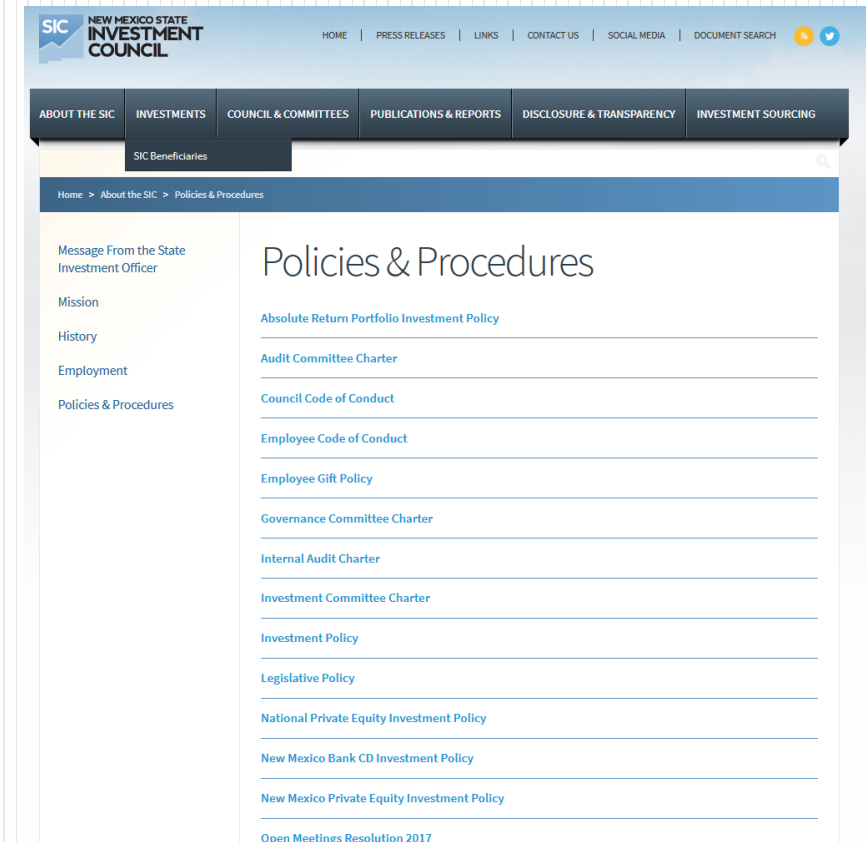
SIC NEW MEXICO STATE INVESTMENT COUNCIL

HOME | PRESS RELEASES | LINKS | CONTACT US | SOCIAL MEDIA | DOCUMENT SEARCH

ABOUT THE SIC | INVESTMENTS | COUNCIL & COMMITTEES | PUBLICATIONS & REPORTS | DISCLOSURE & TRANSPARENCY | INVESTMENT SOURCING

SIC Beneficiaries

Home > About the SIC > Policies & Procedures

Message From the State Investment Officer

Mission

History

Employment

Policies & Procedures

Policies & Procedures

Absolute Return Portfolio Investment Policy

Audit Committee Charter

Council Code of Conduct

Employee Code of Conduct

Employee Gift Policy

Governance Committee Charter

Internal Audit Charter

Investment Committee Charter

Investment Policy

Legislative Policy

National Private Equity Investment Policy

New Mexico Bank CD Investment Policy

New Mexico Private Equity Investment Policy

Open Meetings Resolution 2017